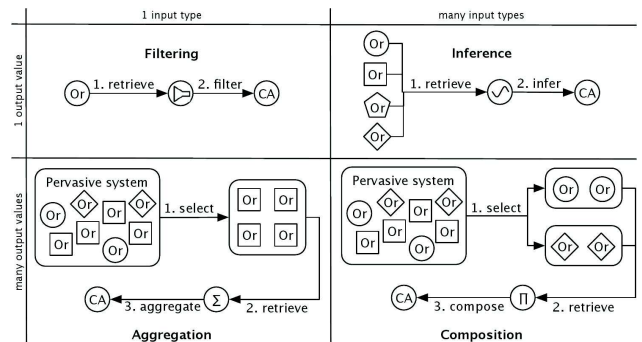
| | 1 input type | many input types |
|---|---|---|
| 1 output value | **Filtering**<br>Or 1. retrieve 2. filter CA | **Inference**<br>Or Or Or Or 1. retrieve 2. infer CA |
| many output values | Pervasive system<br>Or Or Or Or Or Or Or 1. select Or Or Or Or<br>CA 3. aggregate $\Sigma$ 2. retrieve<br>**Aggregation** | Pervasive system<br>Or Or Or Or Or Or Or 1. select Or Or Or Or<br>CA 3. compose $\Pi$ 2. retrieve<br>**Composition** |